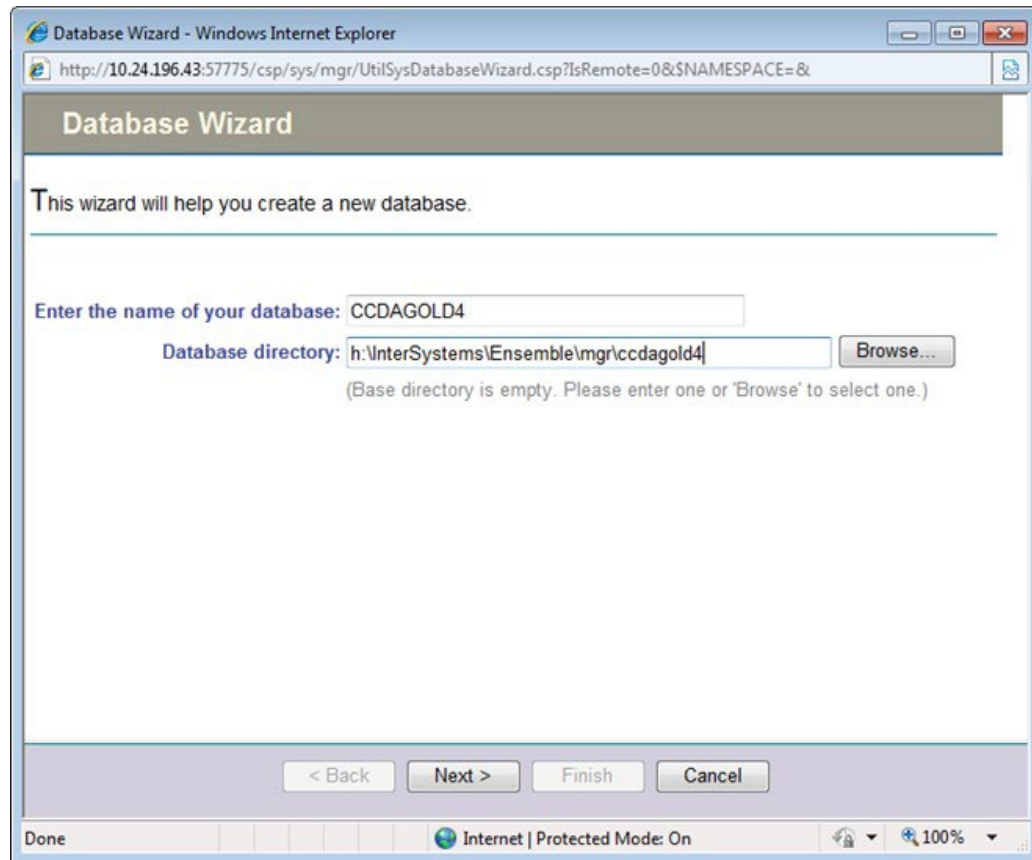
Database Wizard - Windows Internet Explorer

http://10.24.196.43:57775/csp/sys/mgr/UtilSysDatabaseWizard.csp?IsRemote=0&$NAMESPACE=&

Database Wizard

This wizard will help you create a new database.

Enter the name of your database: CCDAGOLD4

Database directory: h:\InterSystems\Ensemble\mgr\ccdagold4 Browse...

(Base directory is empty. Please enter one or 'Browse' to select one.)

< Back Next > Finish Cancel

Done Internet | Protected Mode: On 100%